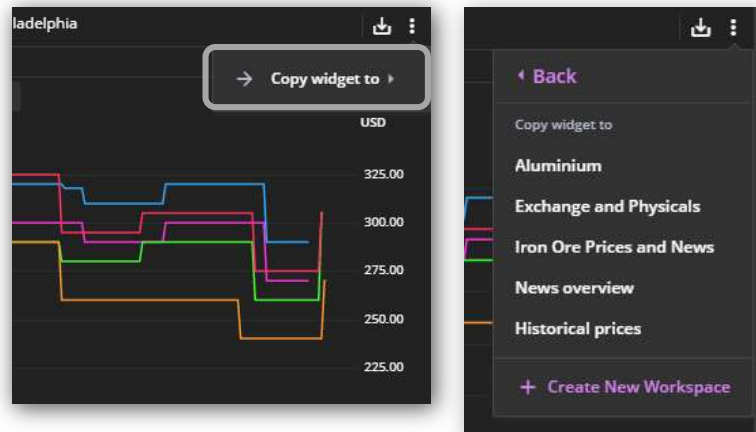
ladelphia

Copy widget to

USD

325.00

300.00

275.00

250.00

225.00

Back

Copy widget to

Aluminium

Exchange and Physicals

Iron Ore Prices and News

News overview

Historical prices

+ Create New Workspace